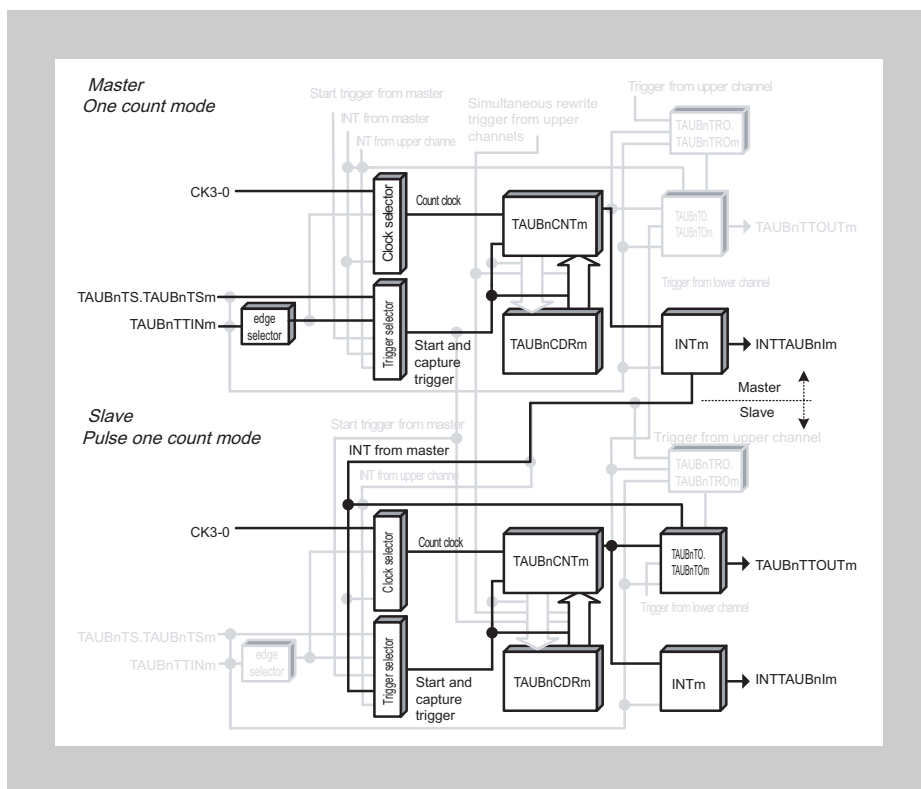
Master
One count mode

Start trigger from master
INT from master
INT from upper channe
Simultaneous rewrite trigger from upper channels
Trigger from upper channel
TAUBnTRO. TAUBnTROm

CK3-0
Clock selector
Count clock
TAUBnCNTm
TAUBnTO. TAUBnTOm
TAUBnTTOUTm
Trigger from lower channel

TAUBnTS.TAUBnTSm
TAUBnTTINm
edge selector
Trigger selector
Start and capture trigger
TAUBnCDRm
INTm
INTTAUBnIm

Master
Slave

Slave
Pulse one count mode

Start trigger from master
INT from master
INT from upper channe
Trigger from upper channel
TAUBnTRO. TAUBnTROm

CK3-0
Clock selector
Count clock
TAUBnCNTm
TAUBnTO. TAUBnTOm
TAUBnTTOUTm
Trigger from lower channel

TAUBnTS.TAUBnTSm
TAUBnTTINm
edge selector
Trigger selector
Start and capture trigger
TAUBnCDRm
INTm
INTTAUBnIm